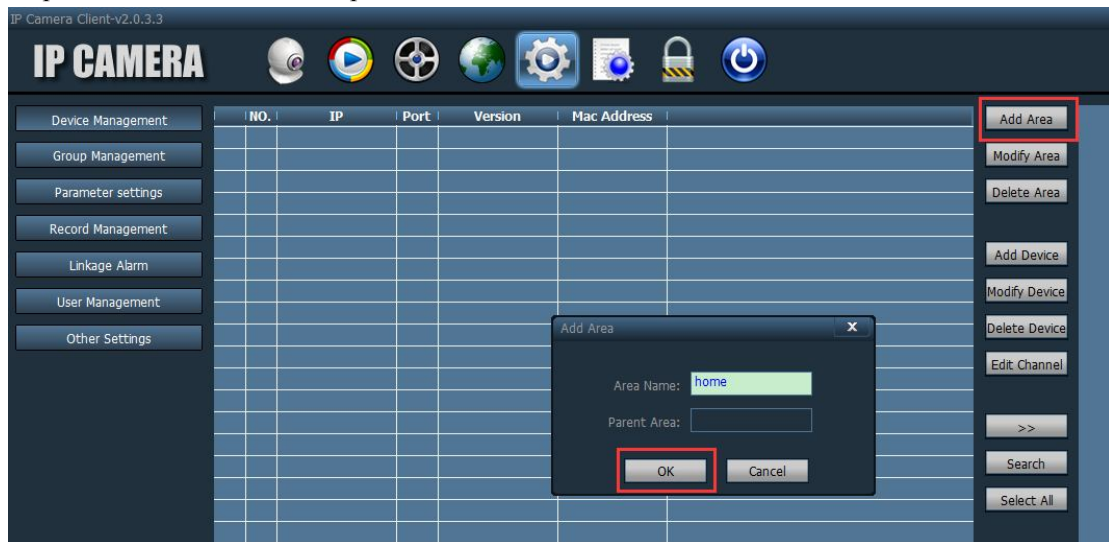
IP Camera Client-v2.0.3.3

IP CAMERA

Device Management
Group Management
Parameter settings
Record Management
Linkage Alarm
User Management
Other Settings

| NO. | IP | Port | Version | Mac Address |
|---|---|---|---|---|

Add Area
Modify Area
Delete Area
Add Device
Modify Device
Delete Device
Edit Channel
>>
Search
Select All

Add Area
x
Area Name: home
Parent Area:
OK
Cancel